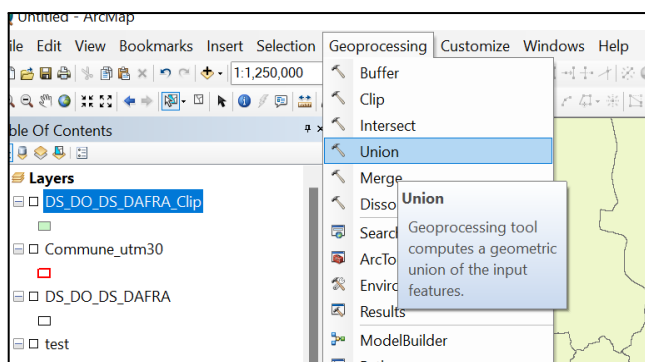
Untitled - ArcMap

ile Edit View Bookmarks Insert Selection Geoprocessing Customize Windows Help

1:1,250,000

ble Of Contents

Layers

DS_DO_DS_DAFRA_Clip

Commune_utm30

DS_DO_DS_DAFRA

test

Buffer
Clip
Intersect
Union
Merge
Disso
Search
ArcTo
Enviro
Results
ModelBuilder

Union
Geoprocessing tool computes a geometric union of the input features.